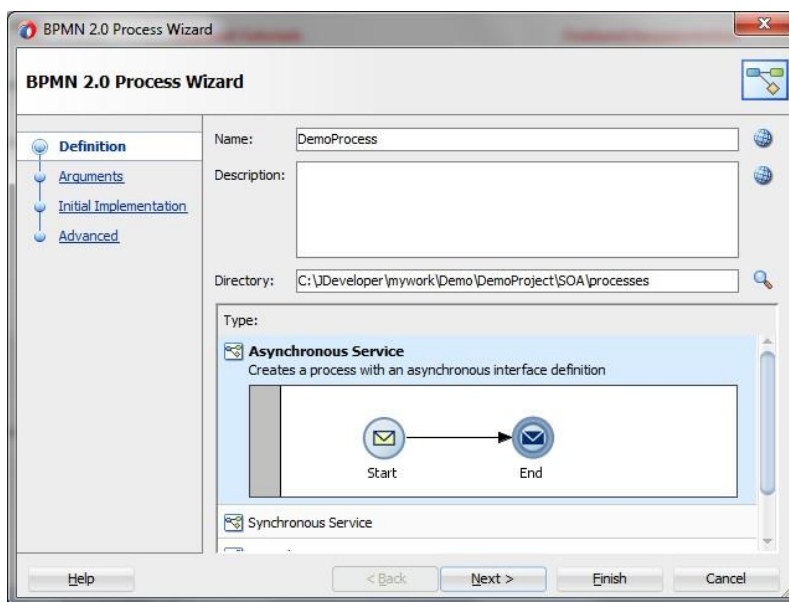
BPMN 2.0 Process Wizard

BPMN 2.0 Process Wizard

Definition
Arguments
Initial Implementation
Advanced

Name: DemoProcess
Description:
Directory: C:\JDeveloper\mywork\Demo\DemoProject\SOA\processes

Type:
Asynchronous Service
Creates a process with an asynchronous interface definition

Start
End

Synchronous Service

Help
< Back
Next >
Finish
Cancel